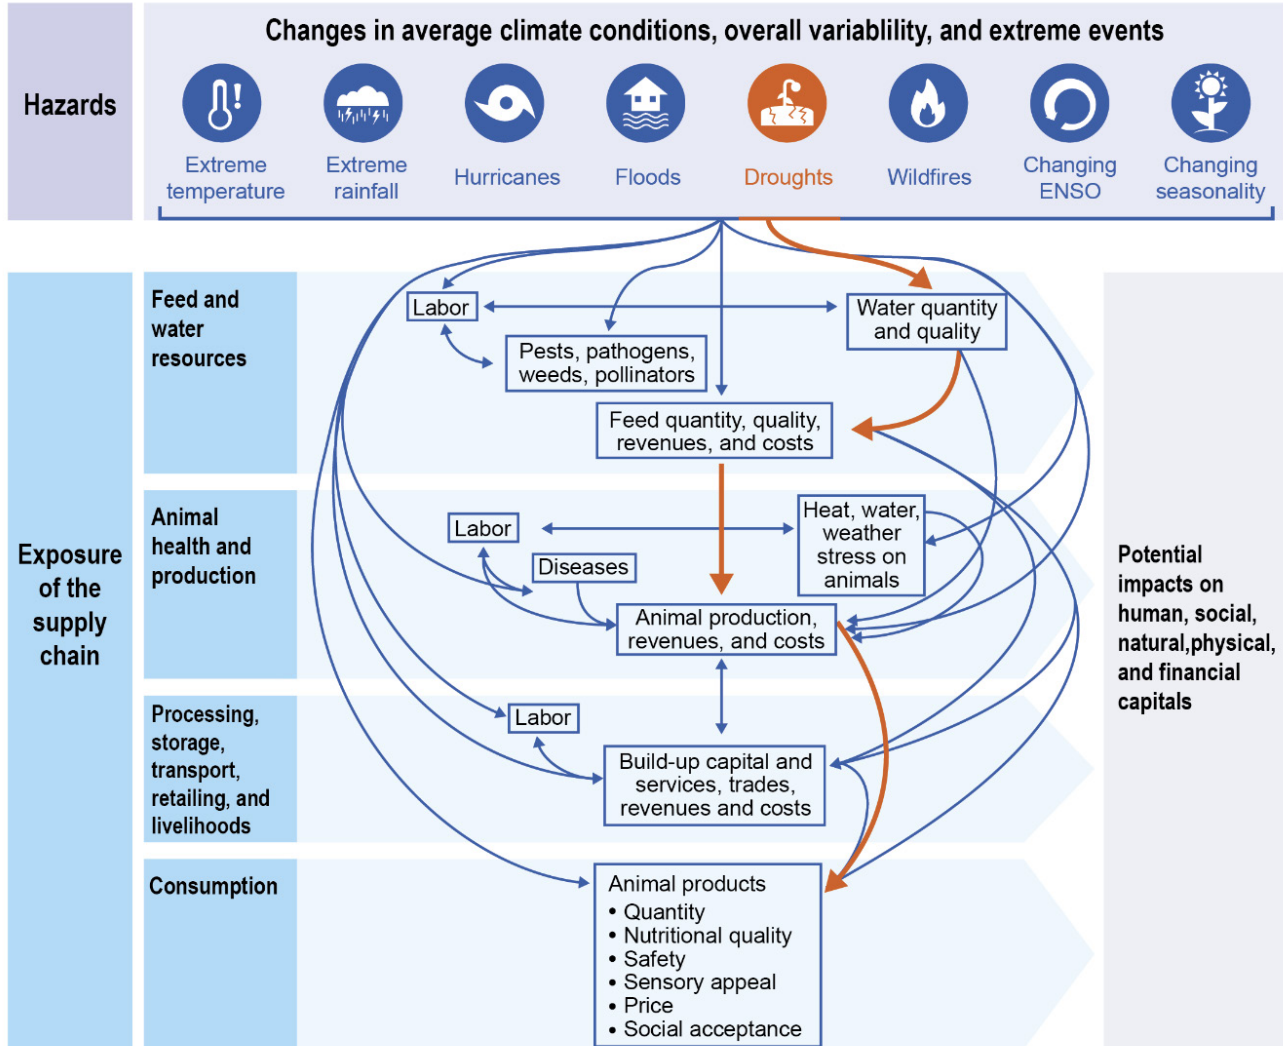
Hazards

Changes in average climate conditions, overall variablility, and extreme events

Extreme temperature

Extreme rainfall

Hurricanes

Floods

Droughts

Wildfires

Changing ENSO

Changing seasonality

Exposure of the supply chain

Feed and water resources

Labor

Water quantity and quality

Pests, pathogens, weeds, pollinators

Feed quantity, quality, revenues, and costs

Animal health and production

Labor

Heat, water, weather stress on animals

Diseases

Animal production, revenues, and costs

Processing, storage, transport, retailing, and livelihoods

Labor

Build-up capital and services, trades, revenues and costs

Consumption

Animal products
• Quantity
• Nutritional quality
• Safety
• Sensory appeal
• Price
• Social acceptance

Potential impacts on human, social, natural,physical, and financial capitals